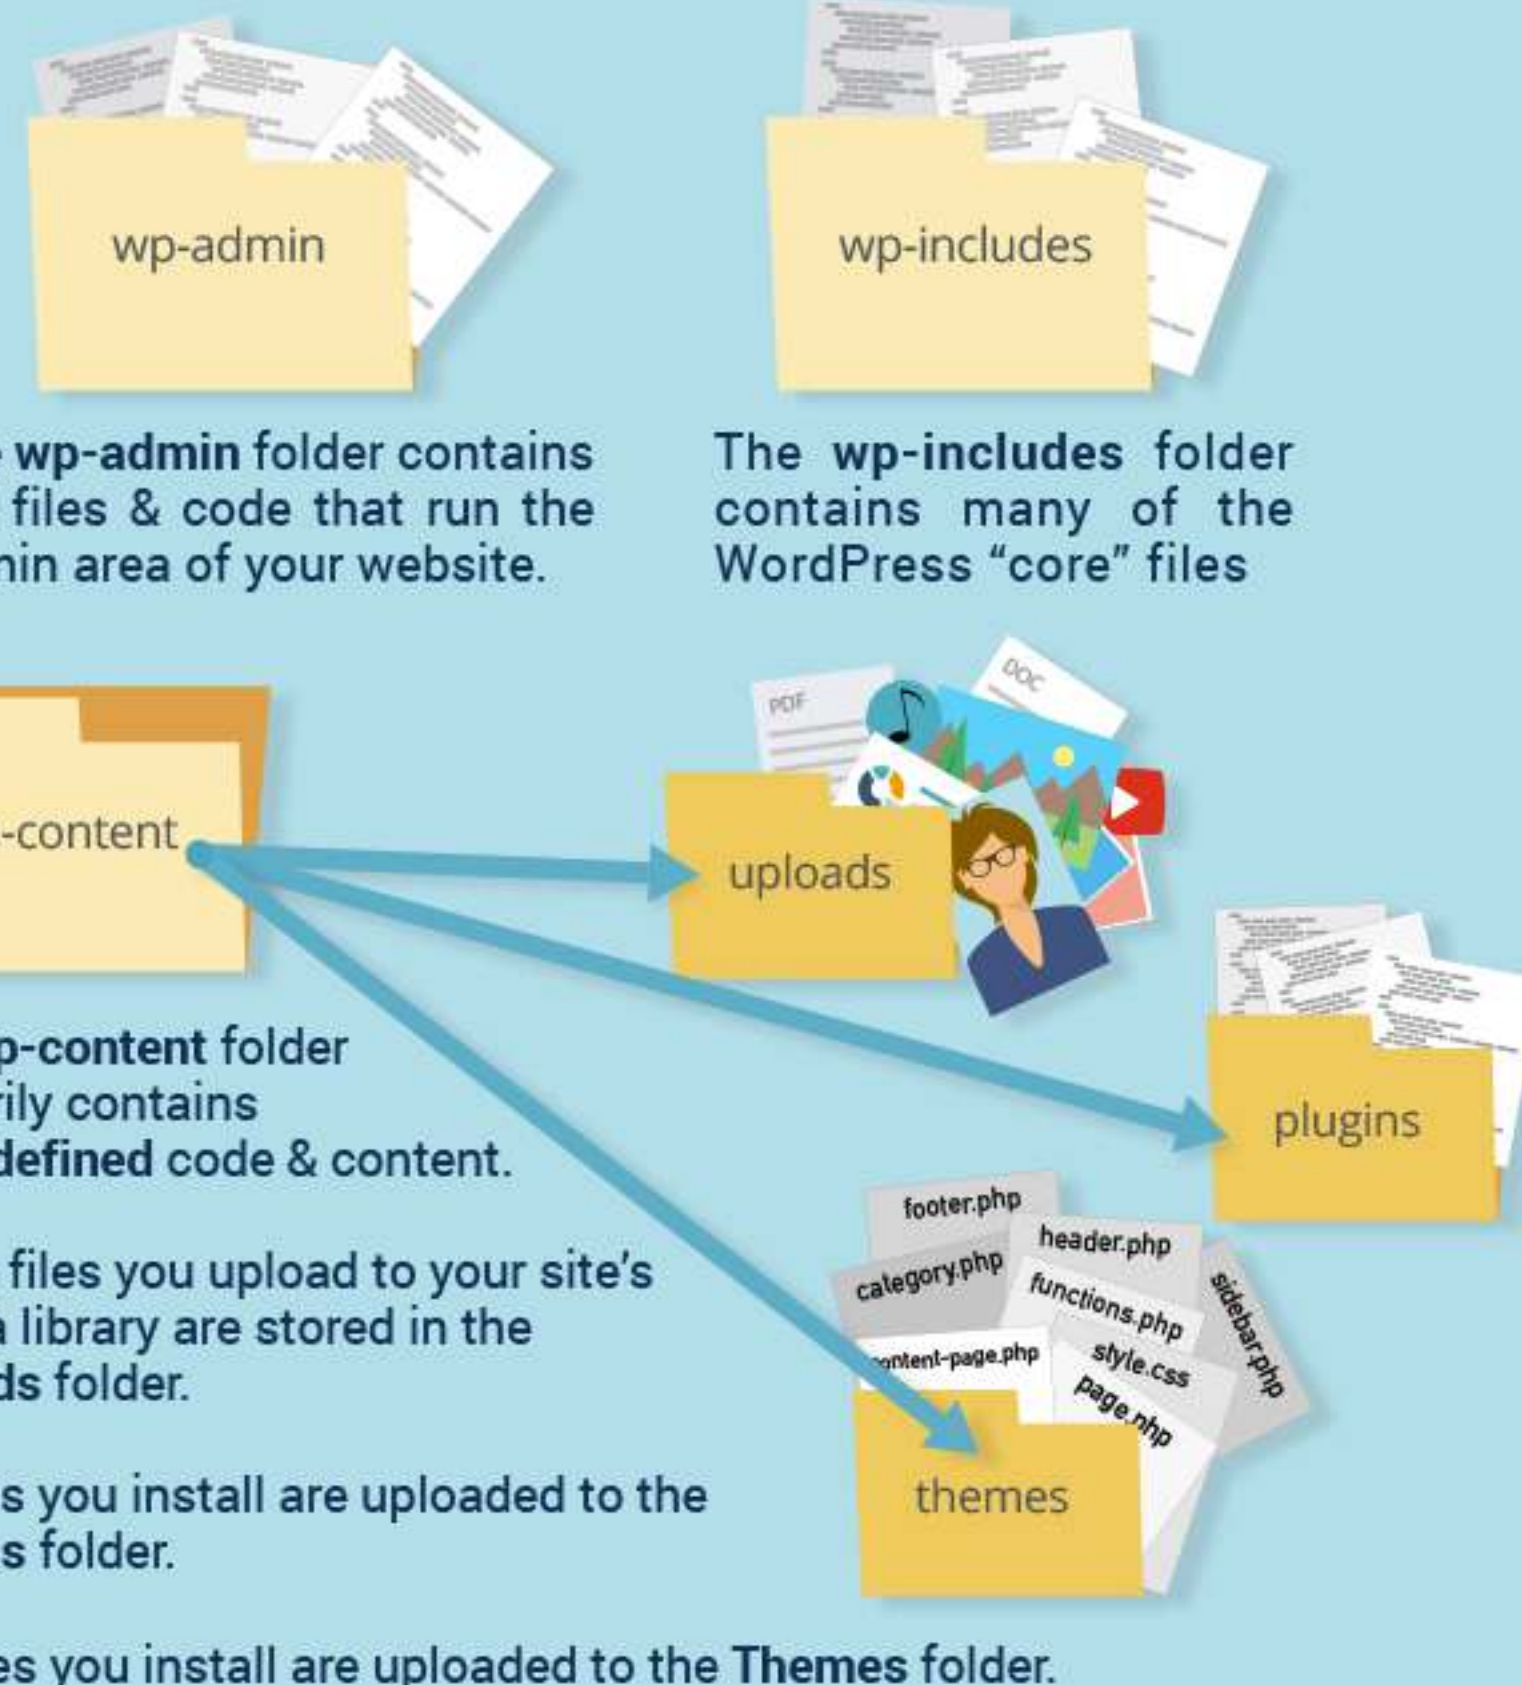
wp-admin

wp-includes

wp-admin folder contains files & code that run the nin area of your website.

The **wp-includes** folder contains many of the WordPress "core" files

PDF

DOC

-content

uploads

plugins

p-content folder rily contains defined code & content.

files you upload to your site's library are stored in the ds folder.

s you install are uploaded to the s folder.

footer.php

header.php

category.php

functions.php

sidebar.php

ontent-page.php

style.css

page.php

themes

es you install are uploaded to the **Themes** folder.